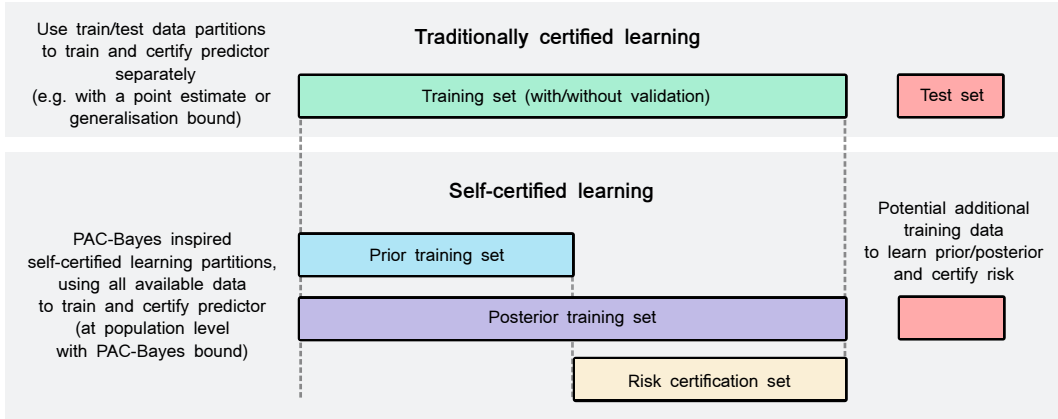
Use train/test data partitions to train and certify predictor separately (e.g. with a point estimate or generalisation bound)

Traditionally certified learning

Training set (with/without validation)

Test set

Self-certified learning

PAC-Bayes inspired self-certified learning partitions, using all available data to train and certify predictor (at population level with PAC-Bayes bound)

Prior training set

Posterior training set

Risk certification set

Potential additional training data to learn prior/posterior and certify risk